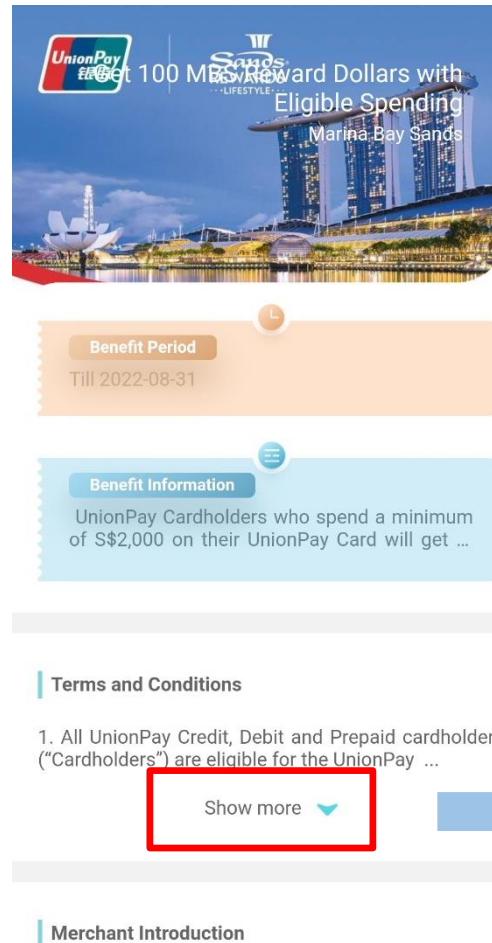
UnionPay 银联

Sands LIFESTYLE

Get 100 MBS Reward Dollars with Eligible Spending

Marina Bay Sands

Benefit Period

Till 2022-08-31

Benefit Information

UnionPay Cardholders who spend a minimum of S$2,000 on their UnionPay Card will get ...

Terms and Conditions

1. All UnionPay Credit, Debit and Prepaid cardholder ("Cardholders") are eligible for the UnionPay ...

Show more

Merchant Introduction